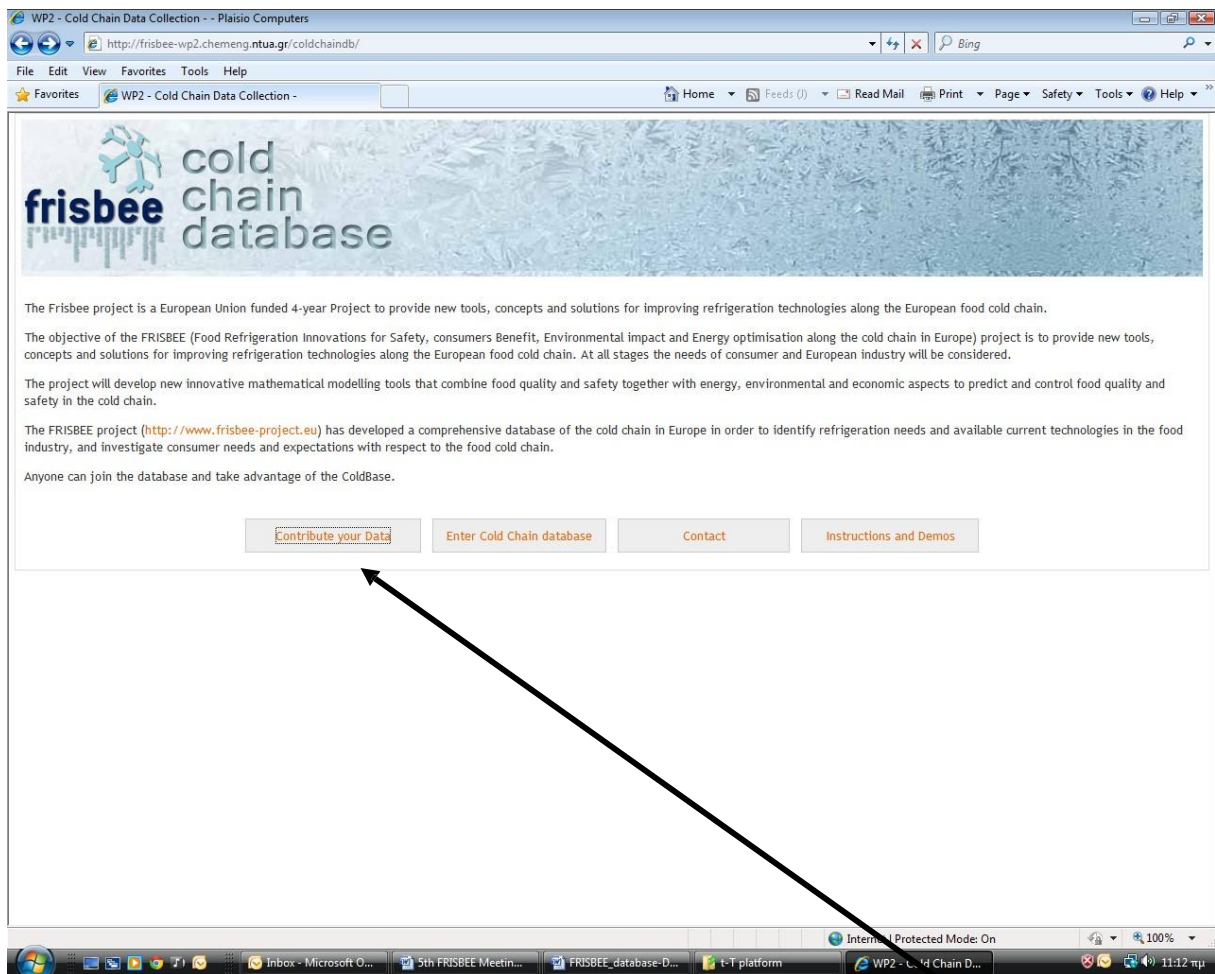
WP2 - Cold Chain Data Collection - - Plaisio Computers

http://frisbee-wp2.chemeng.ntua.gr/coldchaindb/

Bing

File Edit View Favorites Tools Help

Favorites

WP2 - Cold Chain Data Collection -

Home Feeds (J) Read Mail Print Page Safety Tools Help

frisbee cold chain database

The Frisbee project is a European Union funded 4-year Project to provide new tools, concepts and solutions for improving refrigeration technologies along the European food cold chain.

The objective of the FRISBEE (Food Refrigeration Innovations for Safety, consumers Benefit, Environmental impact and Energy optimisation along the cold chain in Europe) project is to provide new tools, concepts and solutions for improving refrigeration technologies along the European food cold chain. At all stages the needs of consumer and European industry will be considered.

The project will develop new innovative mathematical modelling tools that combine food quality and safety together with energy, environmental and economic aspects to predict and control food quality and safety in the cold chain.

The FRISBEE project (http://www.frisbee-project.eu) has developed a comprehensive database of the cold chain in Europe in order to identify refrigeration needs and available current technologies in the food industry, and investigate consumer needs and expectations with respect to the food cold chain.

Anyone can join the database and take advantage of the ColdBase.

Contribute your Data

Enter Cold Chain database

Contact

Instructions and Demos

Intern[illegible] Protected Mode: On

100%

Inbox - Microsoft O...

5th FRISBEE Meetin...

FRISBEE_database-D...

t-T platform

WP2 - C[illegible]ld Chain D...

11:12 πμ